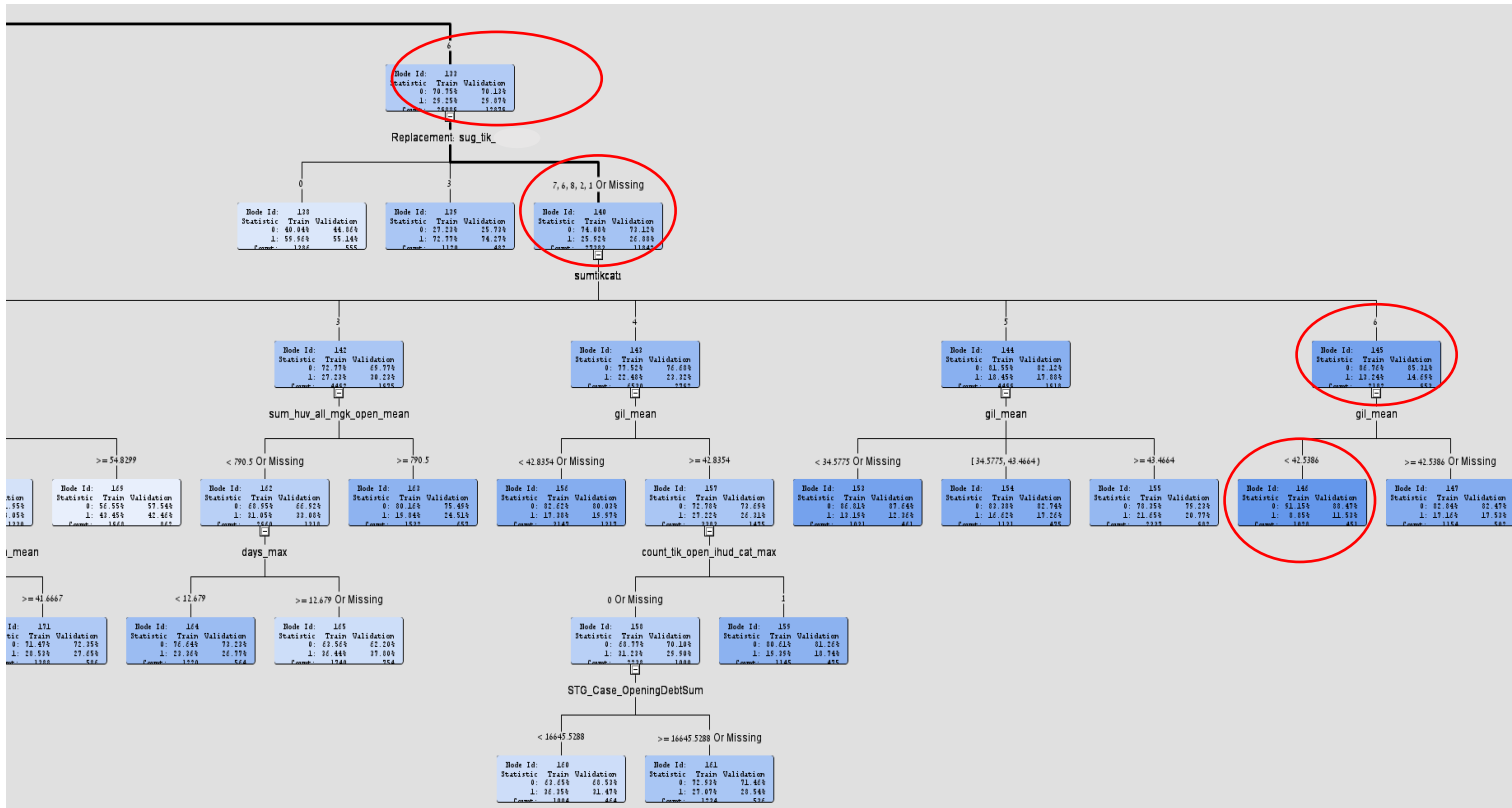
6

Node Id: 133
Statistic Train Validation
0: 70.75% 70.13%
1: 29.25% 29.87%
Count: 25886 12878

Replacement: sug_tik_

0

Node Id: 138
Statistic Train Validation
0: 40.04% 44.86%
1: 59.96% 55.14%
Count: 1296 555

3

Node Id: 139
Statistic Train Validation
0: 27.23% 25.73%
1: 72.77% 74.27%
Count: 1128 482

7, 6, 8, 2, 1 Or Missing

Node Id: 140
Statistic Train Validation
0: 74.88% 73.12%
1: 25.52% 26.88%
Count: 23382 11840

sumtikcat

3

Node Id: 142
Statistic Train Validation
0: 72.77% 69.77%
1: 27.23% 30.23%
Count: 4467 1675

sum_huv_all_mgk_open_mean

4

Node Id: 143
Statistic Train Validation
0: 77.52% 76.68%
1: 22.48% 23.32%
Count: 4528 2762

gil_mean

5

Node Id: 144
Statistic Train Validation
0: 81.55% 82.12%
1: 18.45% 17.88%
Count: 4466 1518

gil_mean

6

Node Id: 145
Statistic Train Validation
0: 86.76% 85.31%
1: 13.24% 14.69%
Count: 2182 653

gil_mean

>= 54.8299

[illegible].95%
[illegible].05%
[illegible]

Node Id: 169
Statistic Train Validation
0: 56.55% 57.54%
1: 43.45% 42.46%
Count: 1568 867

_mean

>=41.6667

Node Id: 171
Statistic Train Validation
0: 71.47% 72.35%
1: 28.53% 27.65%
Count: 1388 586

< 790.5 Or Missing

Node Id: 162
Statistic Train Validation
0: 68.95% 66.92%
1: 31.05% 33.08%
Count: 2968 1318

days_max

>= 790.5

Node Id: 163
Statistic Train Validation
0: 80.16% 75.49%
1: 19.84% 24.51%
Count: 1532 657

< 12.679

Node Id: 164
Statistic Train Validation
0: 76.64% 73.23%
1: 23.36% 26.77%
Count: 1228 564

>= 12.679 Or Missing

Node Id: 165
Statistic Train Validation
0: 63.56% 62.20%
1: 36.44% 37.80%
Count: 1740 754

< 42.8354 Or Missing

Node Id: 156
Statistic Train Validation
0: 82.62% 80.03%
1: 17.38% 19.97%
Count: 2142 1217

>= 42.8354

Node Id: 157
Statistic Train Validation
0: 72.78% 73.69%
1: 27.22% 26.31%
Count: 2383 1475

count_tik_open_ihud_cat_max

0 Or Missing

Node Id: 158
Statistic Train Validation
0: 68.77% 70.10%
1: 31.23% 29.90%
Count: 2238 1088

STG_Case_OpeningDebtSum

1

Node Id: 159
Statistic Train Validation
0: 80.61% 81.26%
1: 19.39% 18.74%
Count: 1145 475

< 16645.5288

Node Id: 160
Statistic Train Validation
0: 63.65% 68.53%
1: 36.35% 31.47%
Count: 1004 464

>= 16645.5288 Or Missing

Node Id: 161
Statistic Train Validation
0: 72.93% 71.46%
1: 27.07% 28.54%
Count: 1234 536

< 34.5775 Or Missing

Node Id: 153
Statistic Train Validation
0: 86.81% 87.64%
1: 13.19% 12.36%
Count: 1031 461

[34.5775, 43.4664)

Node Id: 154
Statistic Train Validation
0: 83.38% 82.74%
1: 16.62% 17.26%
Count: 1121 475

>= 43.4664

Node Id: 155
Statistic Train Validation
0: 78.35% 79.23%
1: 21.65% 20.77%
Count: 2337 582

< 42.5386

Node Id: 146
Statistic Train Validation
0: 91.15% 88.47%
1: 8.85% 11.53%
Count: 1028 451

>= 42.5386 Or Missing

Node Id: 147
Statistic Train Validation
0: 82.84% 82.47%
1: 17.16% 17.53%
Count: 1154 582